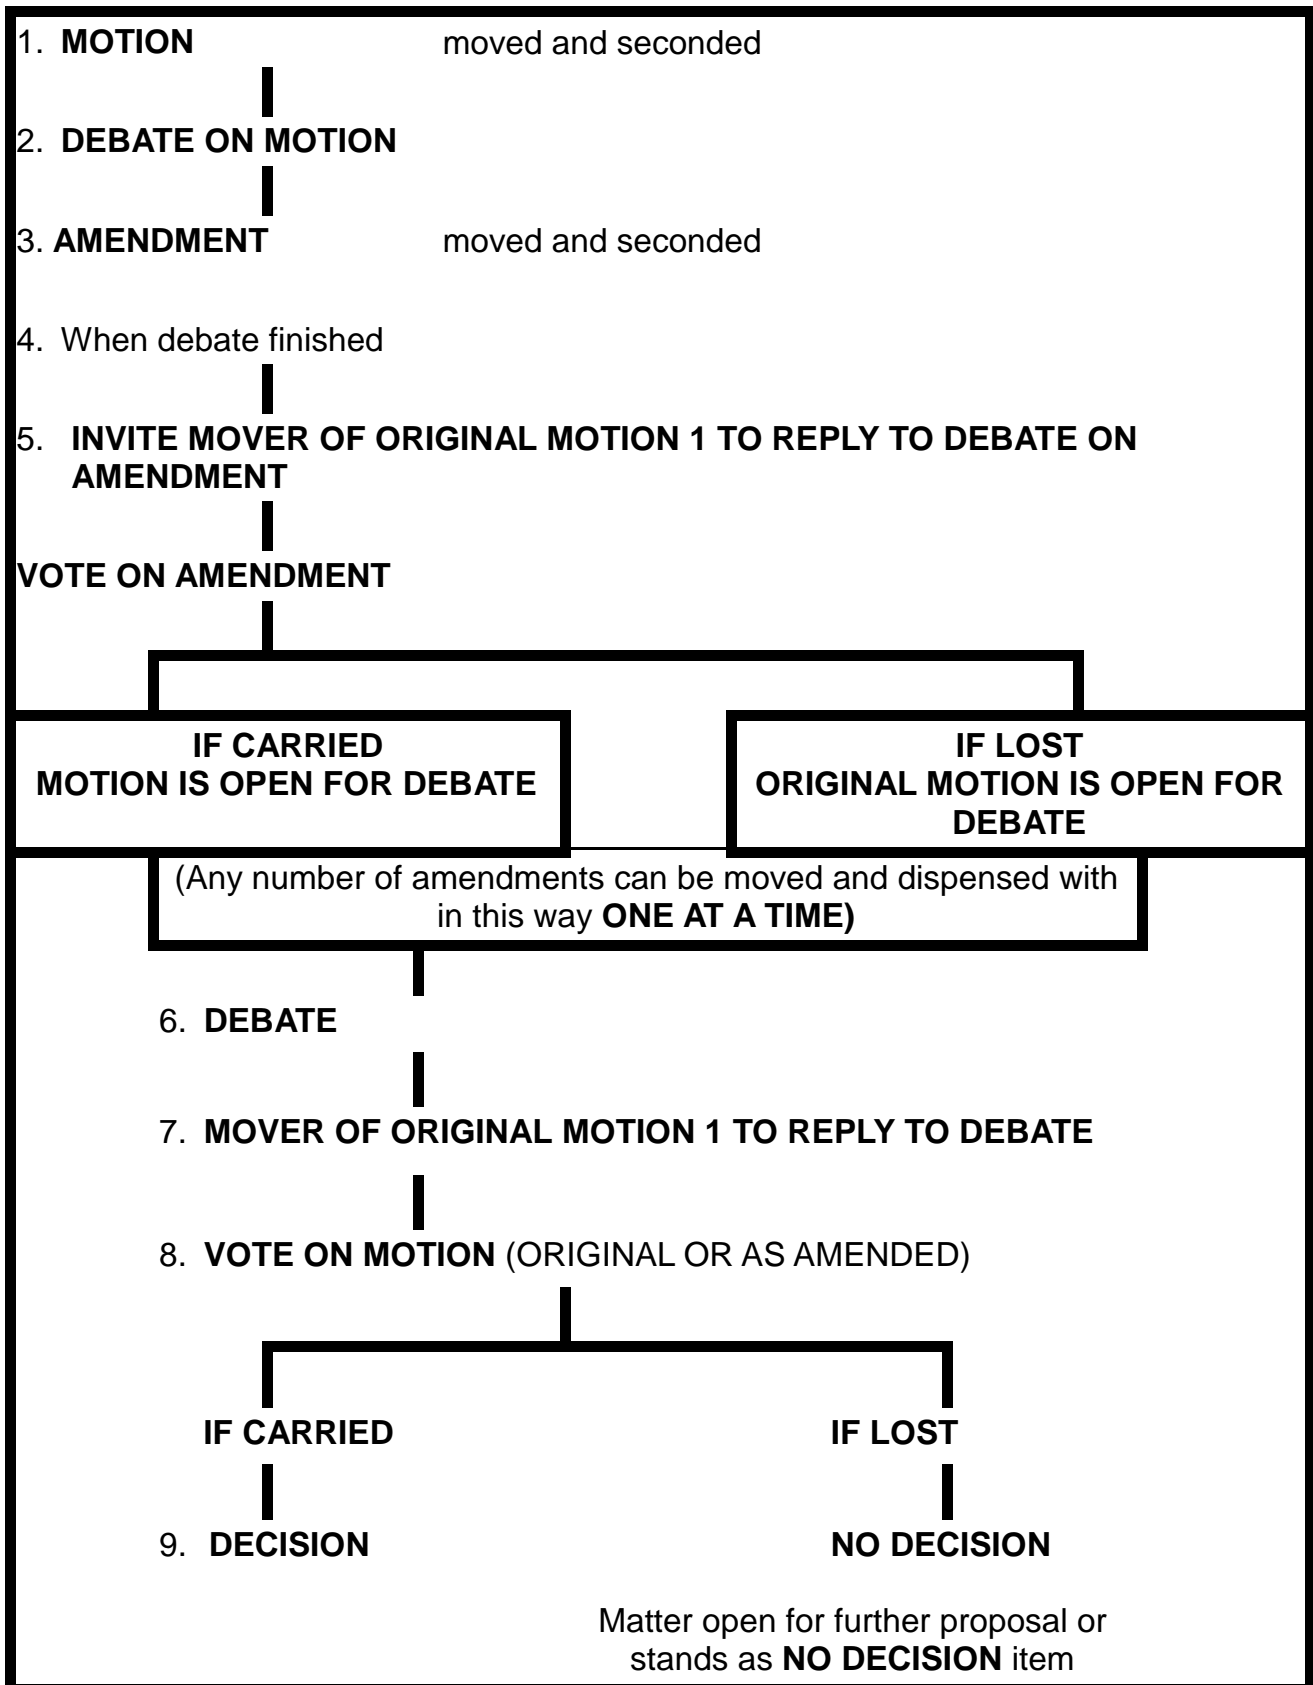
1. **MOTION** moved and seconded

2. **DEBATE ON MOTION**

3. **AMENDMENT** moved and seconded

4. When debate finished

5. **INVITE MOVER OF ORIGINAL MOTION 1 TO REPLY TO DEBATE ON AMENDMENT**

**VOTE ON AMENDMENT**

**IF CARRIED
MOTION IS OPEN FOR DEBATE**

**IF LOST
ORIGINAL MOTION IS OPEN FOR DEBATE**

(Any number of amendments can be moved and dispensed with in this way **ONE AT A TIME)**

6. **DEBATE**

7. **MOVER OF ORIGINAL MOTION 1 TO REPLY TO DEBATE**

8. **VOTE ON MOTION** (ORIGINAL OR AS AMENDED)

**IF CARRIED**

**IF LOST**

9. **DECISION**

**NO DECISION**

Matter open for further proposal or stands as **NO DECISION** item